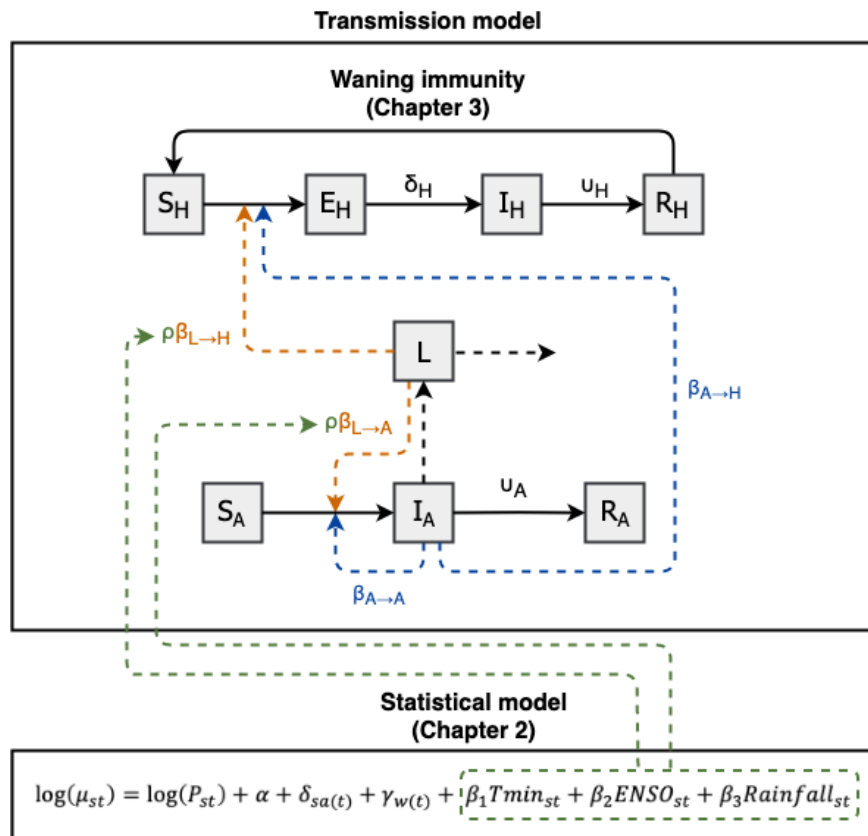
Transmission model

Waning immunity
(Chapter 3)

$S_H$

$E_H$

$\delta_H$

$I_H$

$\upsilon_H$

$R_H$

$\rho\beta_{L\rightarrow H}$

L

$\beta_{A\rightarrow H}$

$\rho\beta_{L\rightarrow A}$

$S_A$

$I_A$

$\upsilon_A$

$R_A$

$\beta_{A\rightarrow A}$

Statistical model
(Chapter 2)

$\log(\mu_{st}) = \log(P_{st}) + \alpha + \delta_{sa(t)} + \gamma_{w(t)} + \beta_1 Tmin_{st} + \beta_2 ENSO_{st} + \beta_3 Rainfall_{st}$